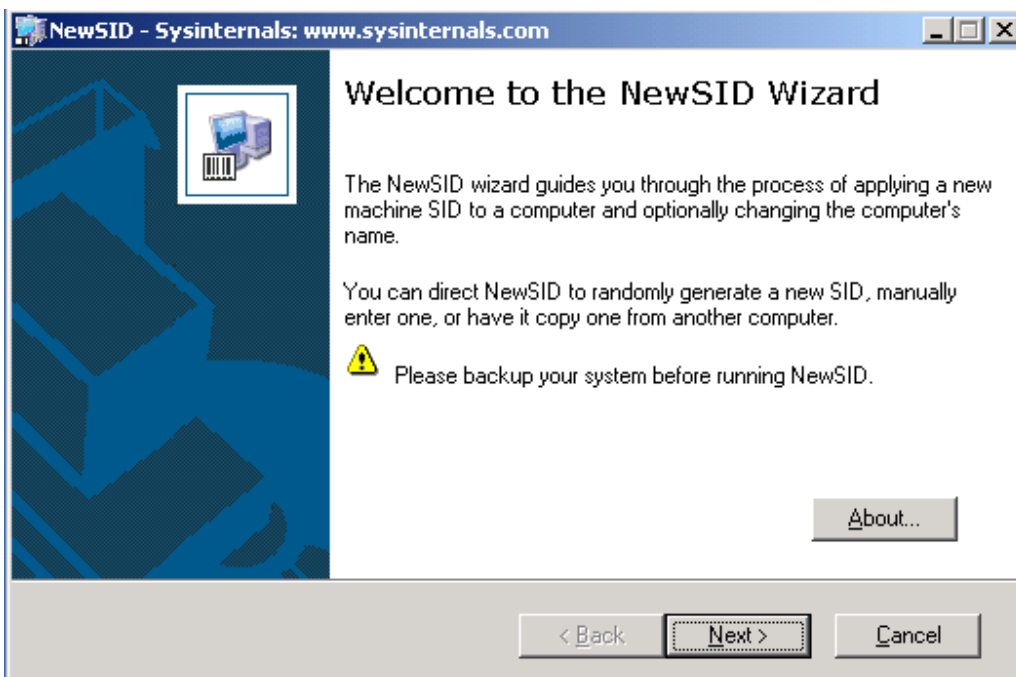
NewSID - Sysinternals: www.sysinternals.com

Welcome to the NewSID Wizard

The NewSID wizard guides you through the process of applying a new machine SID to a computer and optionally changing the computer's name.

You can direct NewSID to randomly generate a new SID, manually enter one, or have it copy one from another computer.

Please backup your system before running NewSID.

About...

< Back

Next >

Cancel